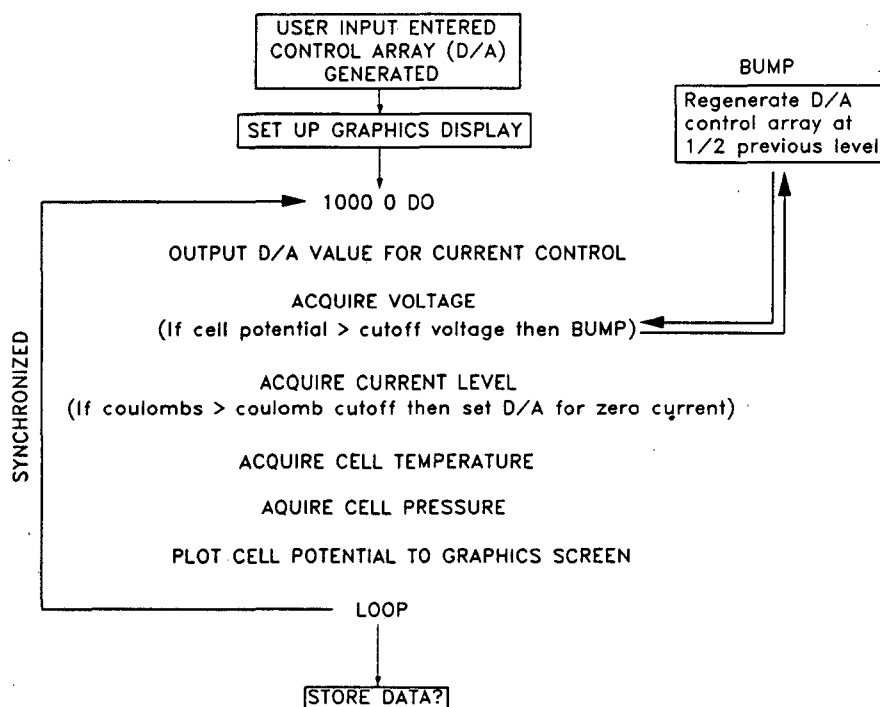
USER INPUT ENTERED CONTROL ARRAY (D/A) GENERATED

BUMP

Regenerate D/A control array at 1/2 previous level

SET UP GRAPHICS DISPLAY

1000 0 DO

OUTPUT D/A VALUE FOR CURRENT CONTROL

ACQUIRE VOLTAGE
(If cell potential > cutoff voltage then BUMP)

SYNCHRONIZED

ACQUIRE CURRENT LEVEL
(If coulombs > coulomb cutoff then set D/A for zero current)

ACQUIRE CELL TEMPERATURE

AQUIRE CELL PRESSURE

PLOT CELL POTENTIAL TO GRAPHICS SCREEN

LOOP

STORE DATA?